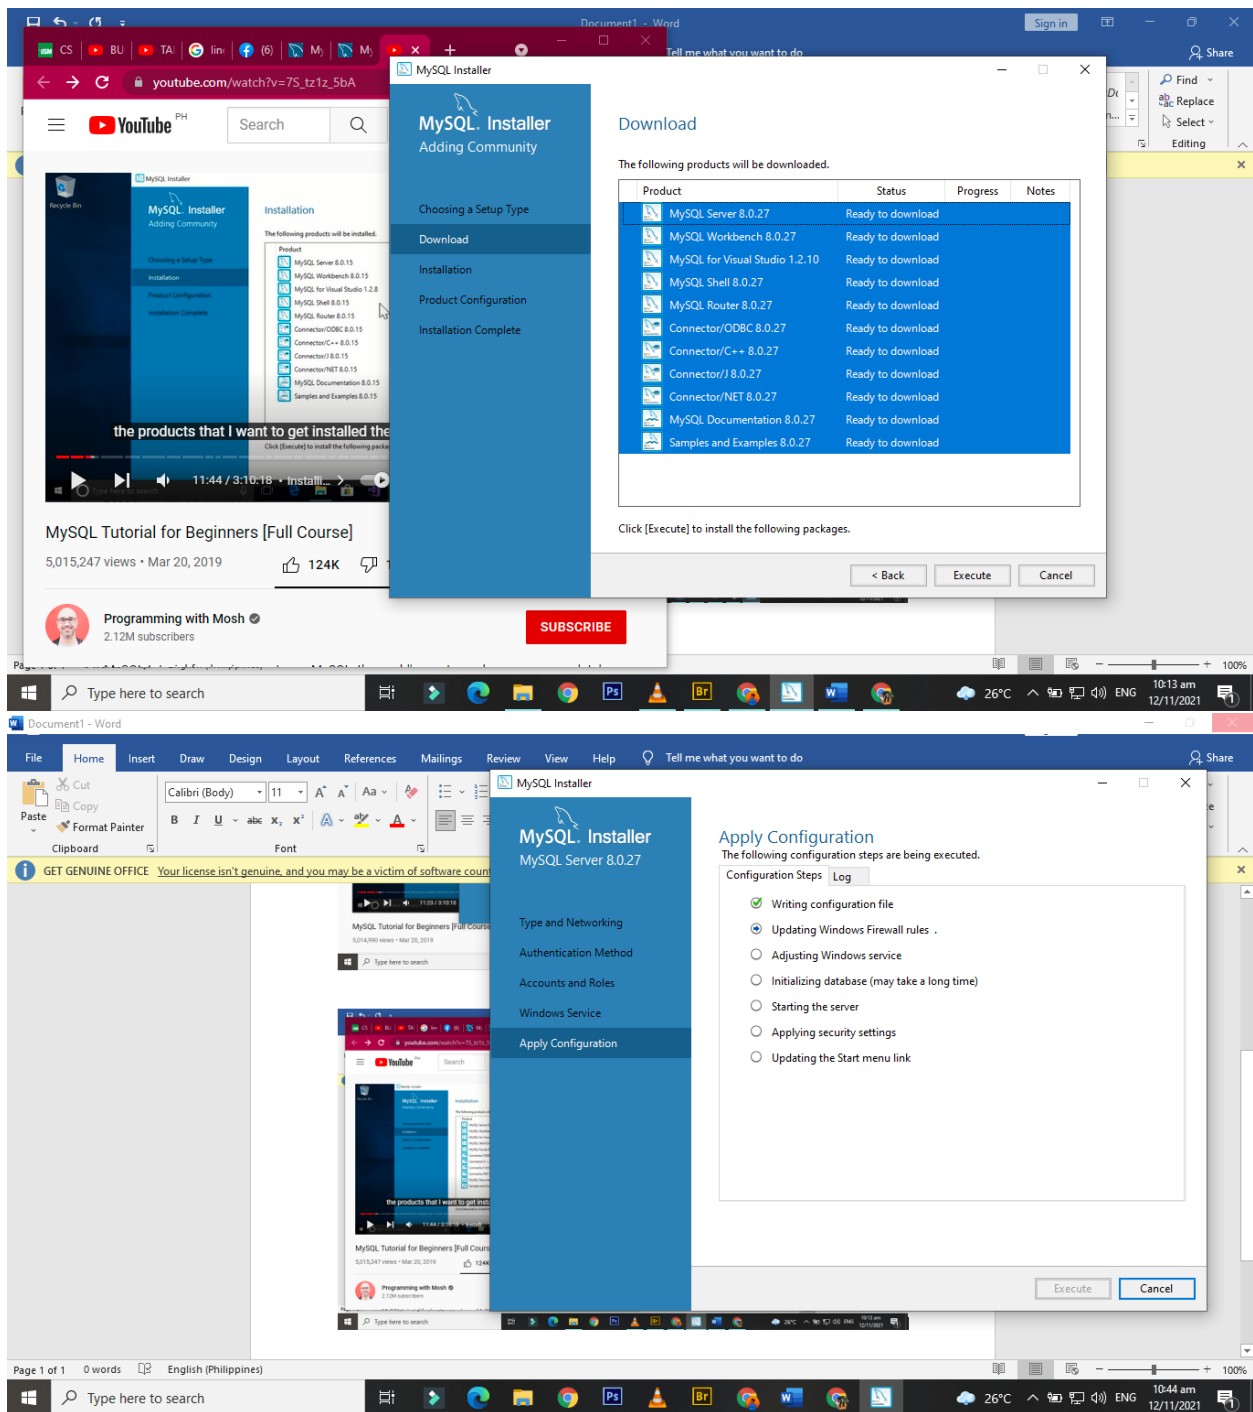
Document1 - Word

Sign in

Share

CS BU TA lin (6) My My

youtube.com/watch?v=7S_tz1z_5bA

YouTube PH

Search

MySQL Installer

MySQL. Installer
Adding Community

Choosing a Setup Type
Download
Installation
Product Configuration
Installation Complete

Download

The following products will be downloaded.

| Product | Status | Progress | Notes |
|---|---|---|---|
| MySQL Server 8.0.27 | Ready to download | | |
| MySQL Workbench 8.0.27 | Ready to download | | |
| MySQL for Visual Studio 1.2.10 | Ready to download | | |
| MySQL Shell 8.0.27 | Ready to download | | |
| MySQL Router 8.0.27 | Ready to download | | |
| Connector/ODBC 8.0.27 | Ready to download | | |
| Connector/C++ 8.0.27 | Ready to download | | |
| Connector/J 8.0.27 | Ready to download | | |
| Connector/NET 8.0.27 | Ready to download | | |
| MySQL Documentation 8.0.27 | Ready to download | | |
| Samples and Examples 8.0.27 | Ready to download | | |

Click [Execute] to install the following packages.

< Back Execute Cancel

Find
Replace
Select
Editing

the products that I want to get installed the

11:44 / 3:10:18 • Install...

MySQL Tutorial for Beginners [Full Course]

5,015,247 views • Mar 20, 2019

124K

Programming with Mosh
2.12M subscribers

SUBSCRIBE

Type here to search

26°C ENG 10:13 am 12/11/2021

100%

Document1 - Word

File Home Insert Draw Design Layout References Mailings Review View Help Tell me what you want to do

Share

Cut
Copy
Format Painter
Paste
Clipboard

Calibri (Body) 11

Font

GET GENUINE OFFICE Your license isn't genuine, and you may be a victim of software count

MySQL Installer

MySQL. Installer
MySQL Server 8.0.27

Type and Networking
Authentication Method
Accounts and Roles
Windows Service
Apply Configuration

Apply Configuration

The following configuration steps are being executed.

Configuration Steps Log

Writing configuration file
Updating Windows Firewall rules .
Adjusting Windows service
Initializing database (may take a long time)
Starting the server
Applying security settings
Updating the Start menu link

Execute Cancel

MySQL Tutorial for Beginners [Full Course]

Page 1 of 1 0 words English (Philippines)

100%

Type here to search

26°C ENG 10:44 am 12/11/2021